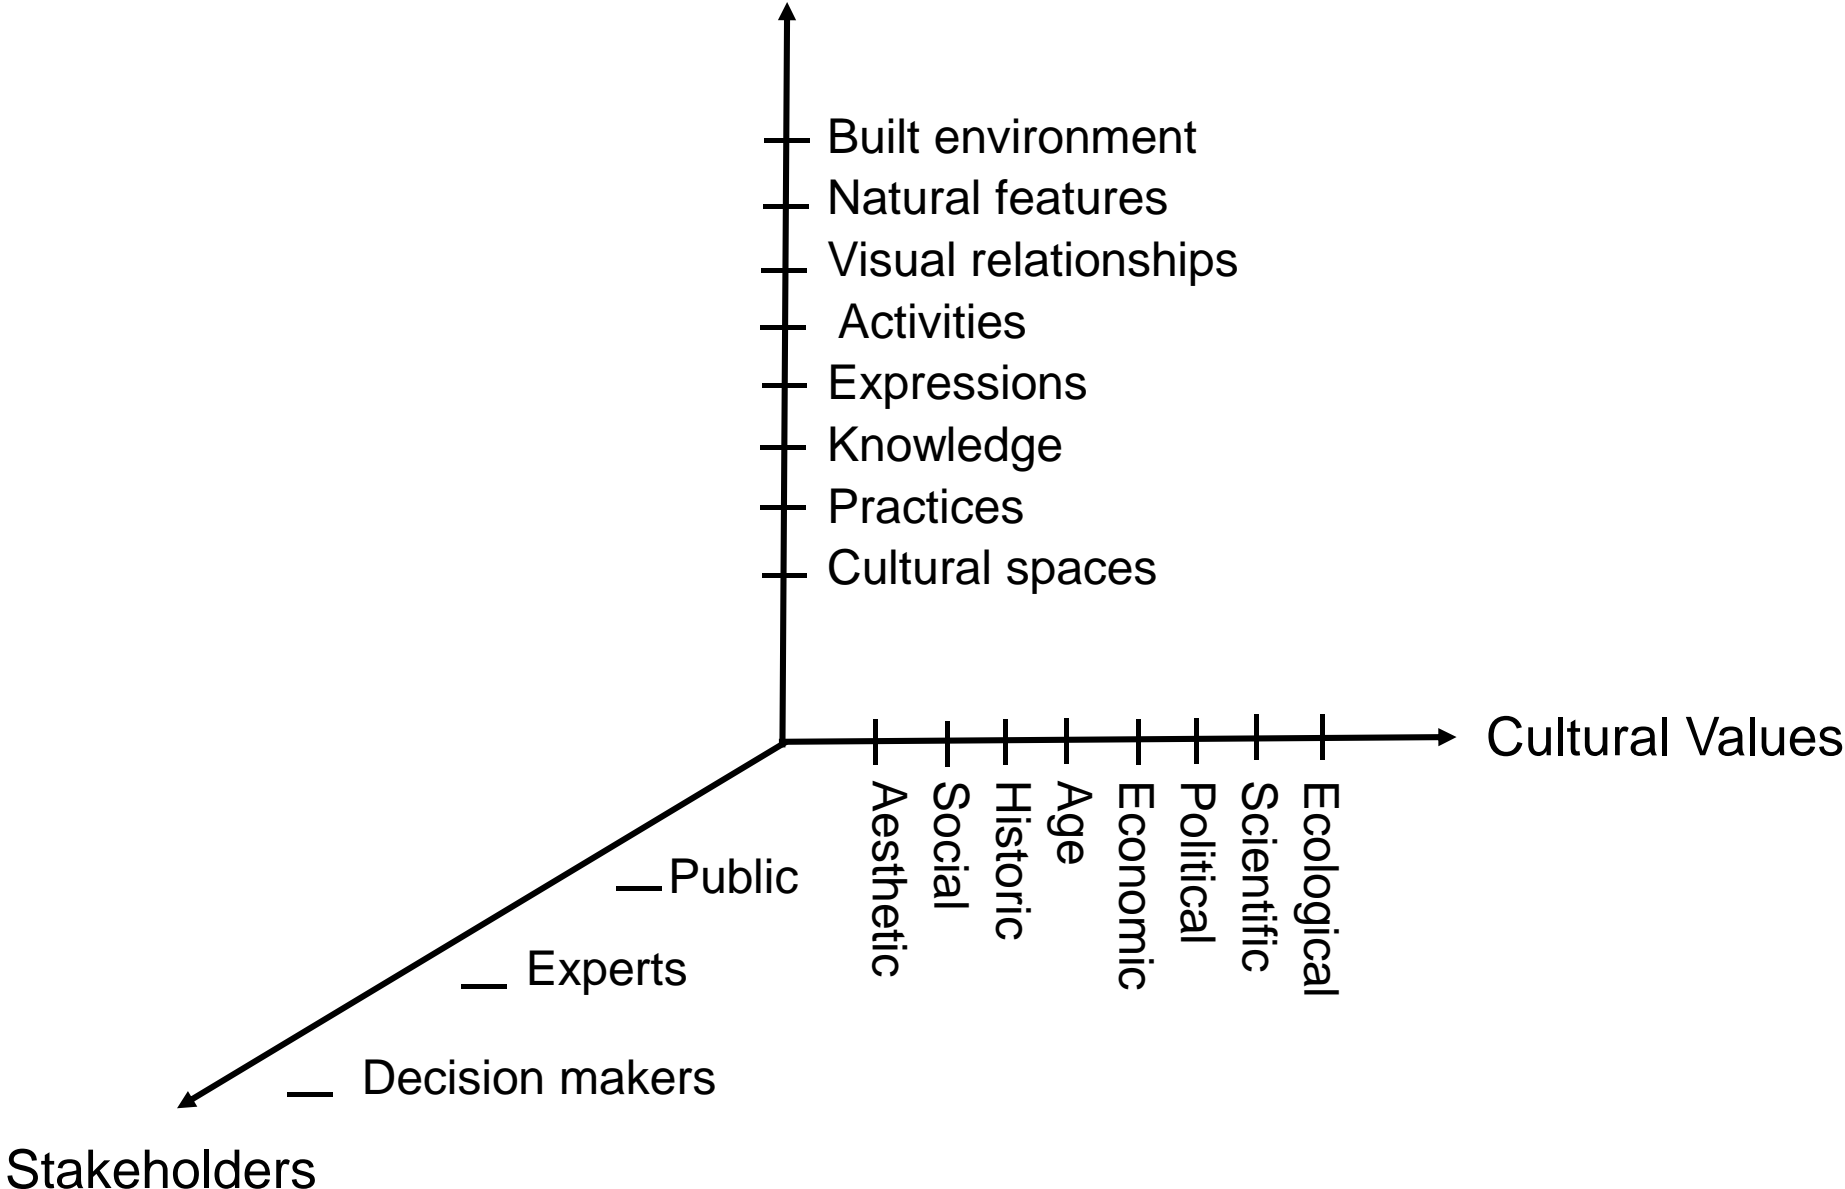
Built environment
Natural features
Visual relationships
Activities
Expressions
Knowledge
Practices
Cultural spaces

Cultural Values

Aesthetic
Social
Historic
Age
Economic
Political
Scientific
Ecological

Public
Experts
Decision makers

Stakeholders